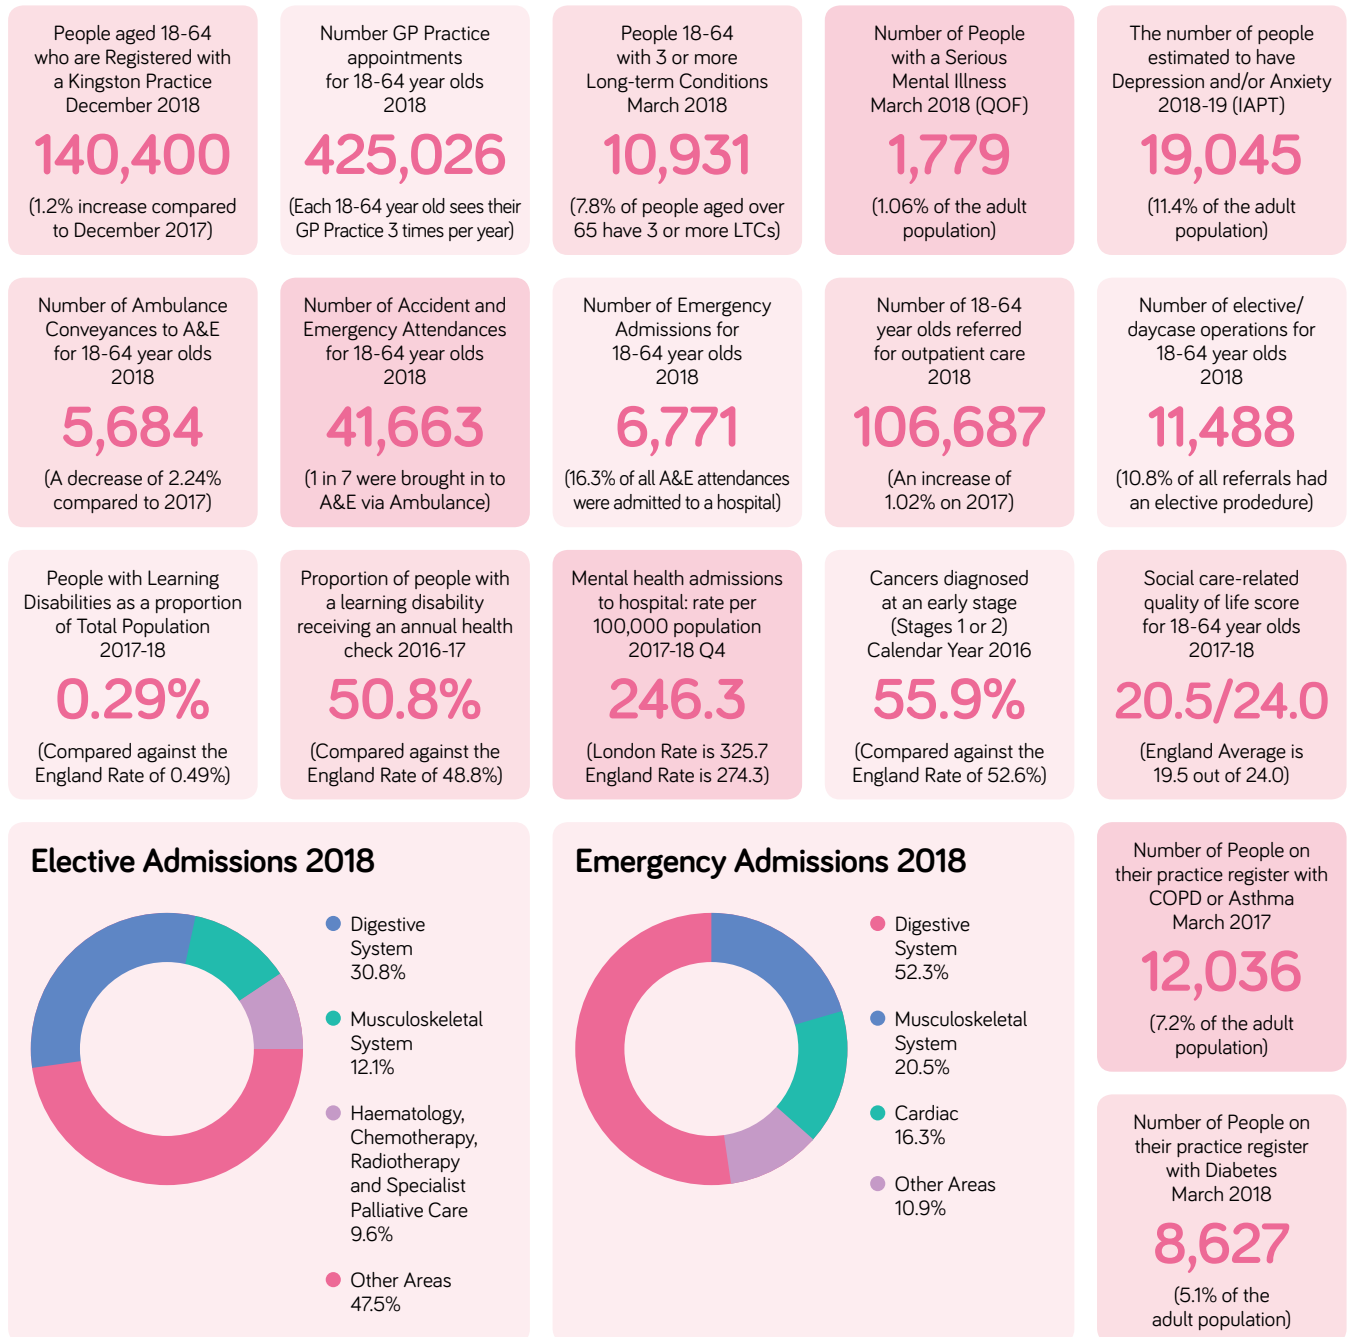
People aged 18-64 who are Registered with a Kingston Practice December 2018

140,400

(1.2% increase compared to December 2017)

Number GP Practice appointments for 18-64 year olds 2018

425,026

(Each 18-64 year old sees their GP Practice 3 times per year)

People 18-64 with 3 or more Long-term Conditions March 2018

10,931

(7.8% of people aged over 65 have 3 or more LTCs)

Number of People with a Serious Mental Illness March 2018 (QOF)

1,779

(1.06% of the adult population)

The number of people estimated to have Depression and/or Anxiety 2018-19 (IAPT)

19,045

(11.4% of the adult population)

Number of Ambulance Conveyances to A&E for 18-64 year olds 2018

5,684

(A decrease of 2.24% compared to 2017)

Number of Accident and Emergency Attendances for 18-64 year olds 2018

41,663

(1 in 7 were brought in to A&E via Ambulance)

Number of Emergency Admissions for 18-64 year olds 2018

6,771

(16.3% of all A&E attendances were admitted to a hospital)

Number of 18-64 year olds referred for outpatient care 2018

106,687

(An increase of 1.02% on 2017)

Number of elective/ daycase operations for 18-64 year olds 2018

11,488

(10.8% of all referrals had an elective prodedure)

People with Learning Disabilities as a proportion of Total Population 2017-18

0.29%

(Compared against the England Rate of 0.49%)

Proportion of people with a learning disability receiving an annual health check 2016-17

50.8%

(Compared against the England Rate of 48.8%)

Mental health admissions to hospital: rate per 100,000 population 2017-18 Q4

246.3

(London Rate is 325.7 England Rate is 274.3)

Cancers diagnosed at an early stage (Stages 1 or 2) Calendar Year 2016

55.9%

(Compared against the England Rate of 52.6%)

Social care-related quality of life score for 18-64 year olds 2017-18

20.5/24.0

(England Average is 19.5 out of 24.0)

Elective Admissions 2018

Digestive System 30.8%

Musculoskeletal System 12.1%

Haematology, Chemotherapy, Radiotherapy and Specialist Palliative Care 9.6%

Other Areas 47.5%

Emergency Admissions 2018

Digestive System 52.3%

Musculoskeletal System 20.5%

Cardiac 16.3%

Other Areas 10.9%

Number of People on their practice register with COPD or Asthma March 2017

12,036

(7.2% of the adult population)

Number of People on their practice register with Diabetes March 2018

8,627

(5.1% of the adult population)